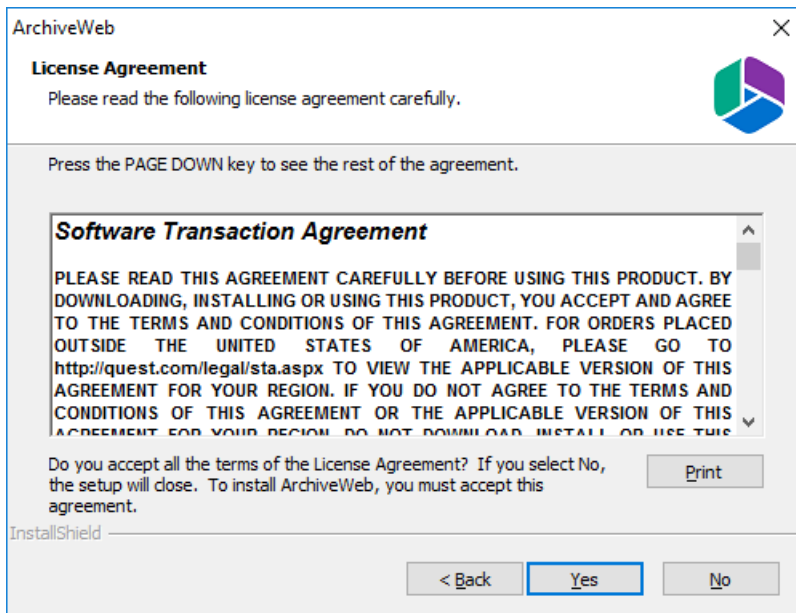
ArchiveWeb

License Agreement

Please read the following license agreement carefully.

Press the PAGE DOWN key to see the rest of the agreement.

Software Transaction Agreement

PLEASE READ THIS AGREEMENT CAREFULLY BEFORE USING THIS PRODUCT. BY DOWNLOADING, INSTALLING OR USING THIS PRODUCT, YOU ACCEPT AND AGREE TO THE TERMS AND CONDITIONS OF THIS AGREEMENT. FOR ORDERS PLACED OUTSIDE THE UNITED STATES OF AMERICA, PLEASE GO TO http://quest.com/legal/sta.aspx TO VIEW THE APPLICABLE VERSION OF THIS AGREEMENT FOR YOUR REGION. IF YOU DO NOT AGREE TO THE TERMS AND CONDITIONS OF THIS AGREEMENT OR THE APPLICABLE VERSION OF THIS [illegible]

Do you accept all the terms of the License Agreement? If you select No, the setup will close. To install ArchiveWeb, you must accept this agreement.

Print

InstallShield

< Back

Yes

No